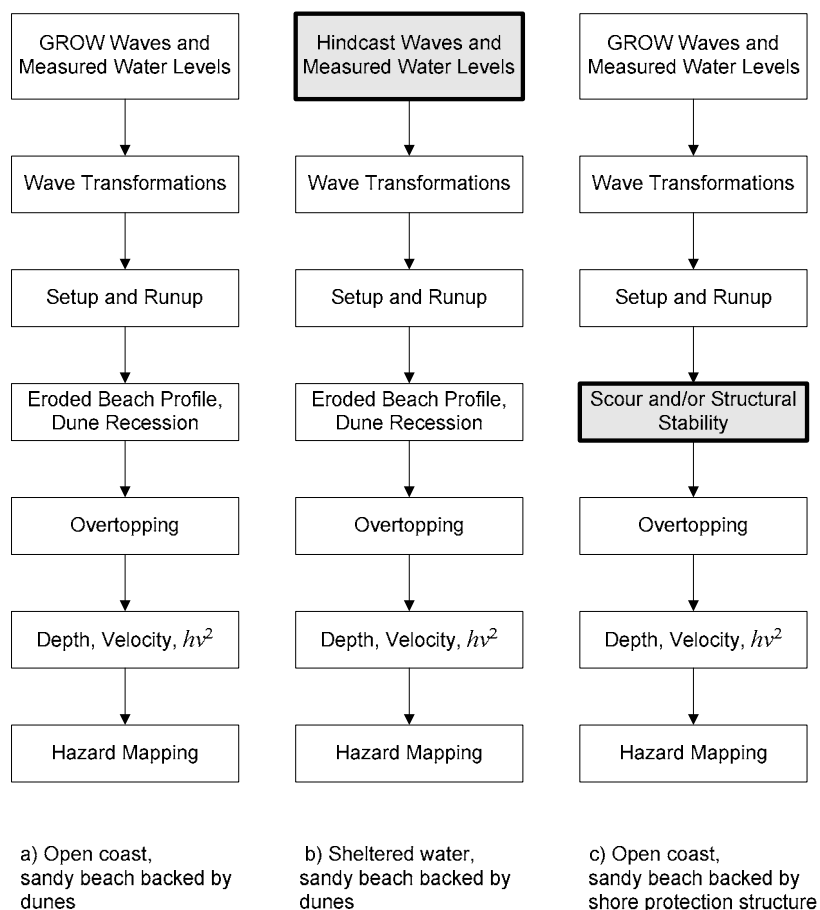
GROW Waves and Measured Water Levels

Wave Transformations

Setup and Runup

Eroded Beach Profile, Dune Recession

Overtopping

Depth, Velocity, $hv^2$

Hazard Mapping

a) Open coast, sandy beach backed by dunes

Hindcast Waves and Measured Water Levels

Wave Transformations

Setup and Runup

Eroded Beach Profile, Dune Recession

Overtopping

Depth, Velocity, $hv^2$

Hazard Mapping

b) Sheltered water, sandy beach backed by dunes

GROW Waves and Measured Water Levels

Wave Transformations

Setup and Runup

Scour and/or Structural Stability

Overtopping

Depth, Velocity, $hv^2$

Hazard Mapping

c) Open coast, sandy beach backed by shore protection structure